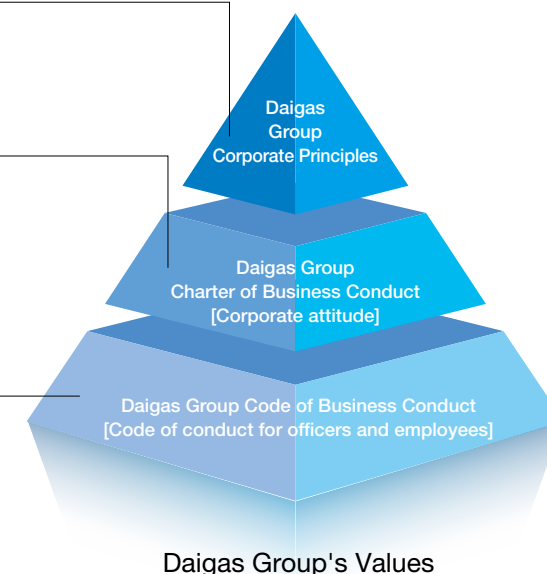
Daigas Group Corporate Principles

Daigas Group Charter of Business Conduct [Corporate attitude]

Daigas Group Code of Business Conduct [Code of conduct for officers and employees]

Daigas Group's Values